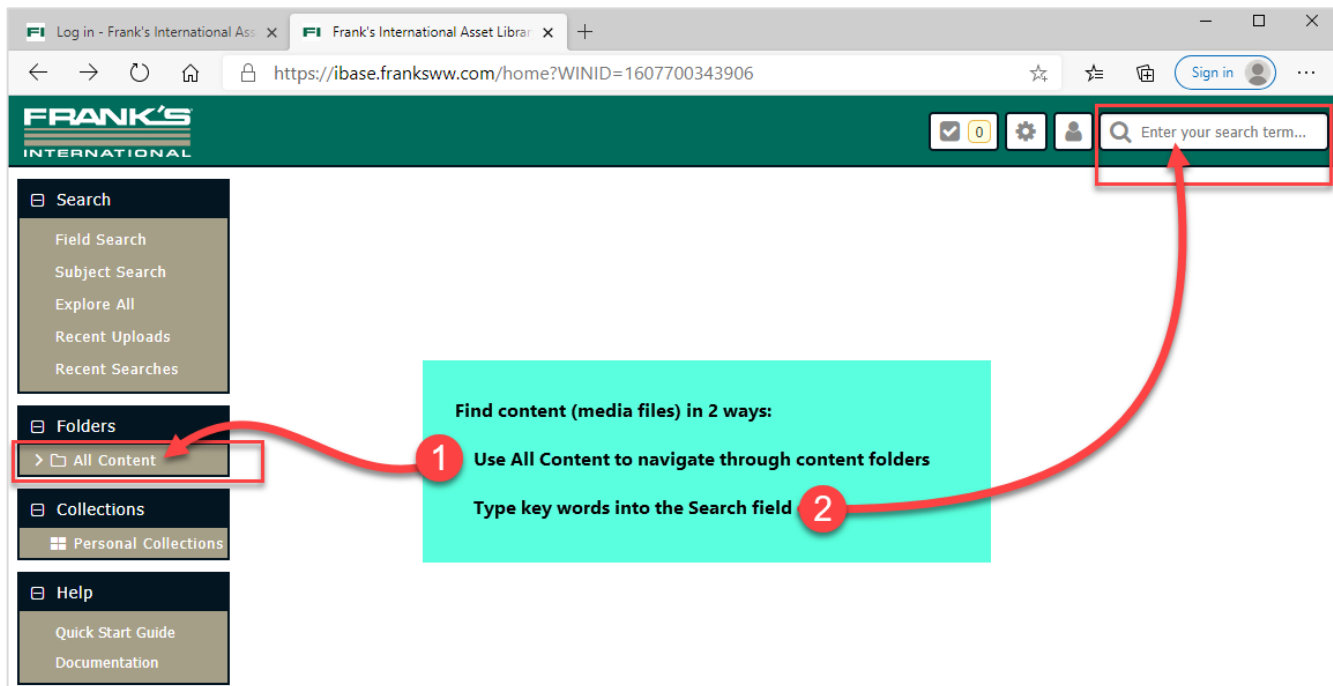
FI Log in - Frank's International Ass ×
FI Frank's International Asset Librar ×
+

https://ibase.franksww.com/home?WINID=1607700343906

Sign in

FRANK'S INTERNATIONAL

0

Enter your search term...

⊟ Search
Field Search
Subject Search
Explore All
Recent Uploads
Recent Searches

⊟ Folders
All Content

⊟ Collections
Personal Collections

⊟ Help
Quick Start Guide
Documentation

Find content (media files) in 2 ways:

1 Use All Content to navigate through content folders

Type key words into the Search field 2